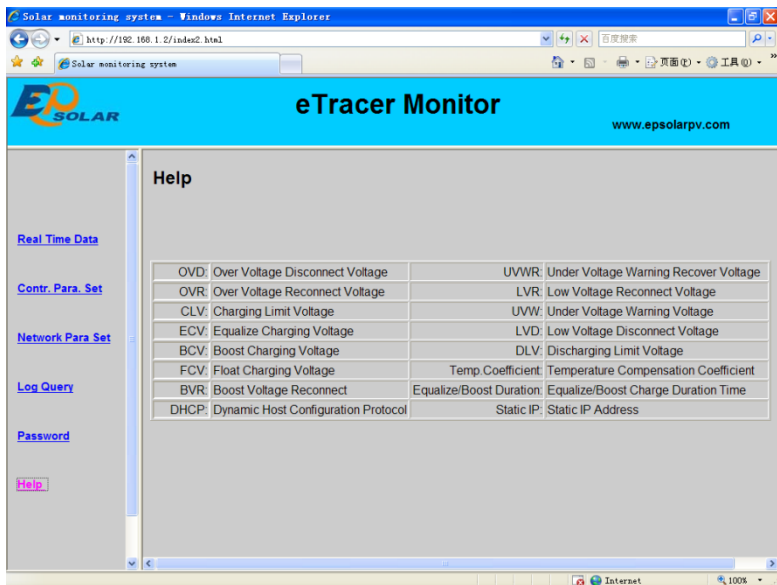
Solar monitoring system - Windows Internet Explorer

http://192.168.1.2/index2.html

百度搜索

Solar monitoring system

页面(P) 工具(O)

EP SOLAR

eTracer Monitor

www.epsolarpv.com

Real Time Data

Contr. Para. Set

Network Para Set

Log Query

Password

Help

Help

| OVD: | Over Voltage Disconnect Voltage | UVWR: | Under Voltage Warning Recover Voltage |
|---|---|---|---|
| OVR: | Over Voltage Reconnect Voltage | LVR: | Low Voltage Reconnect Voltage |
| CLV: | Charging Limit Voltage | UVW: | Under Voltage Warning Voltage |
| ECV: | Equalize Charging Voltage | LVD: | Low Voltage Disconnect Voltage |
| BCV: | Boost Charging Voltage | DLV: | Discharging Limit Voltage |
| FCV: | Float Charging Voltage | Temp.Coefficient: | Temperature Compensation Coefficient |
| BVR: | Boost Voltage Reconnect | Equalize/Boost Duration: | Equalize/Boost Charge Duration Time |
| DHCP: | Dynamic Host Configuration Protocol | Static IP: | Static IP Address |

Internet

100%